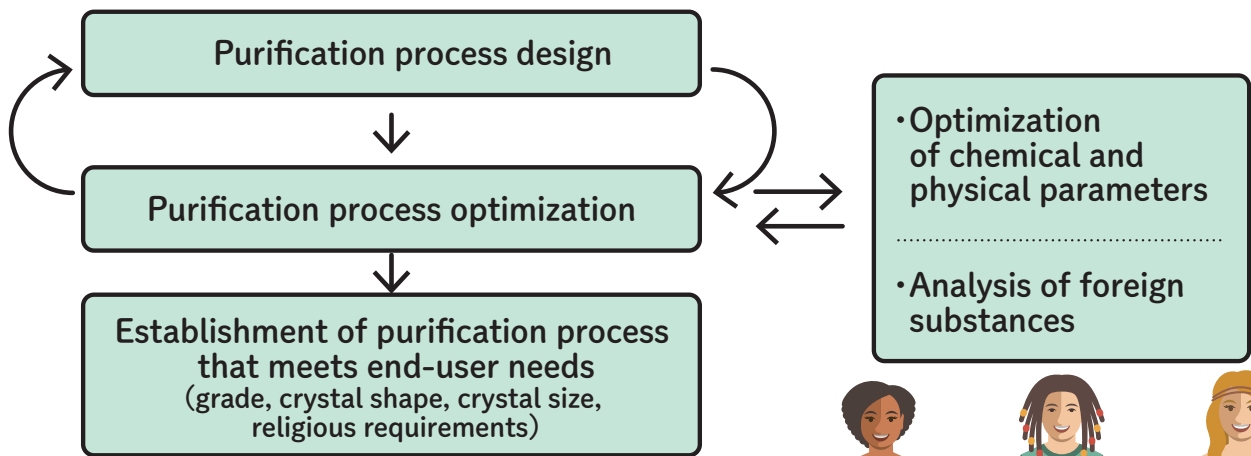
Purification process design

Purification process optimization

Establishment of purification process that meets end-user needs
(grade, crystal shape, crystal size, religious requirements)

・Optimization of chemical and physical parameters

・Analysis of foreign substances